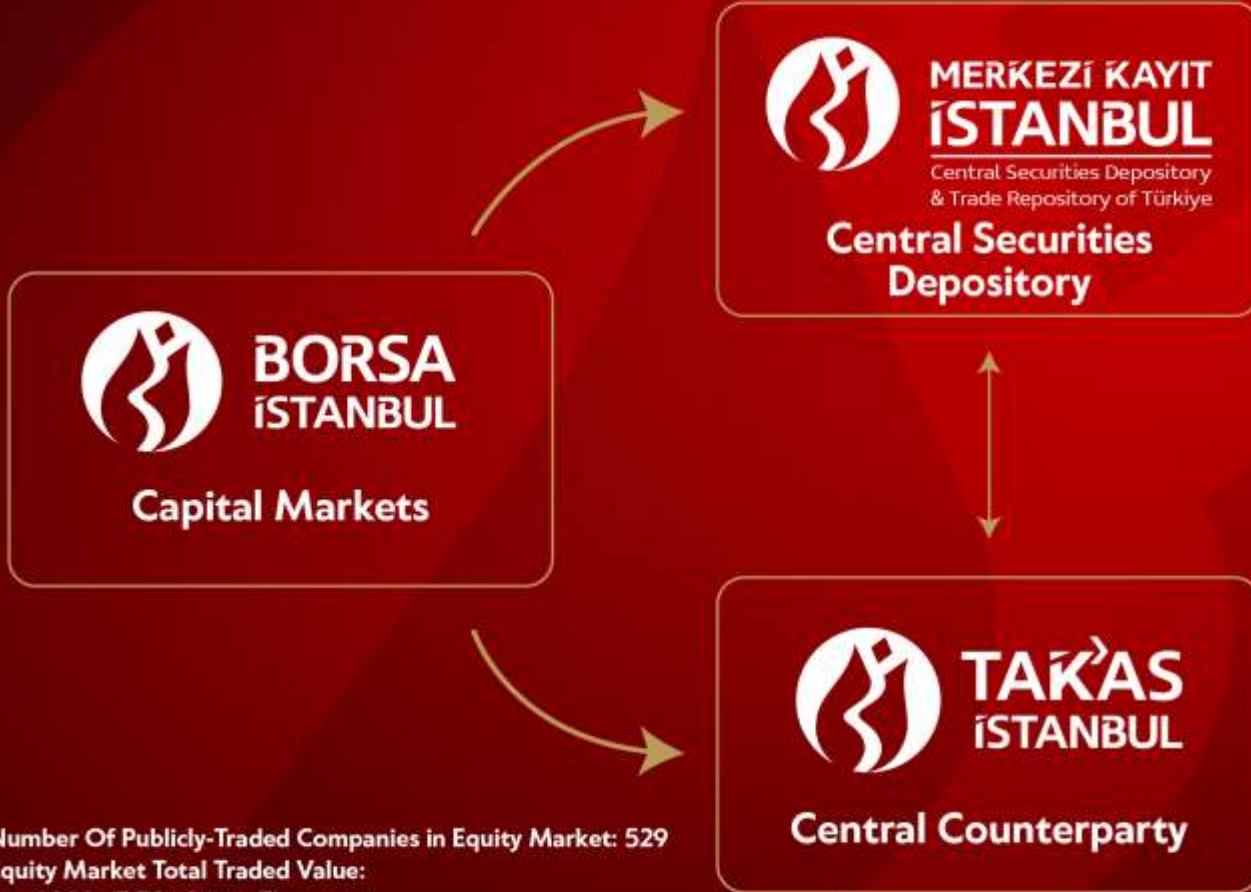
MERKEZİ KAYIT İSTANBUL
Central Securities Depository & Trade Repository of Türkiye
Central Securities Depository

BORSA İSTANBUL
Capital Markets

TAKAS İSTANBUL
Central Counterparty

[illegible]umber Of Publicly-Traded Companies in Equity Market: 529
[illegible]quity Market Total Traded Value:
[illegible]